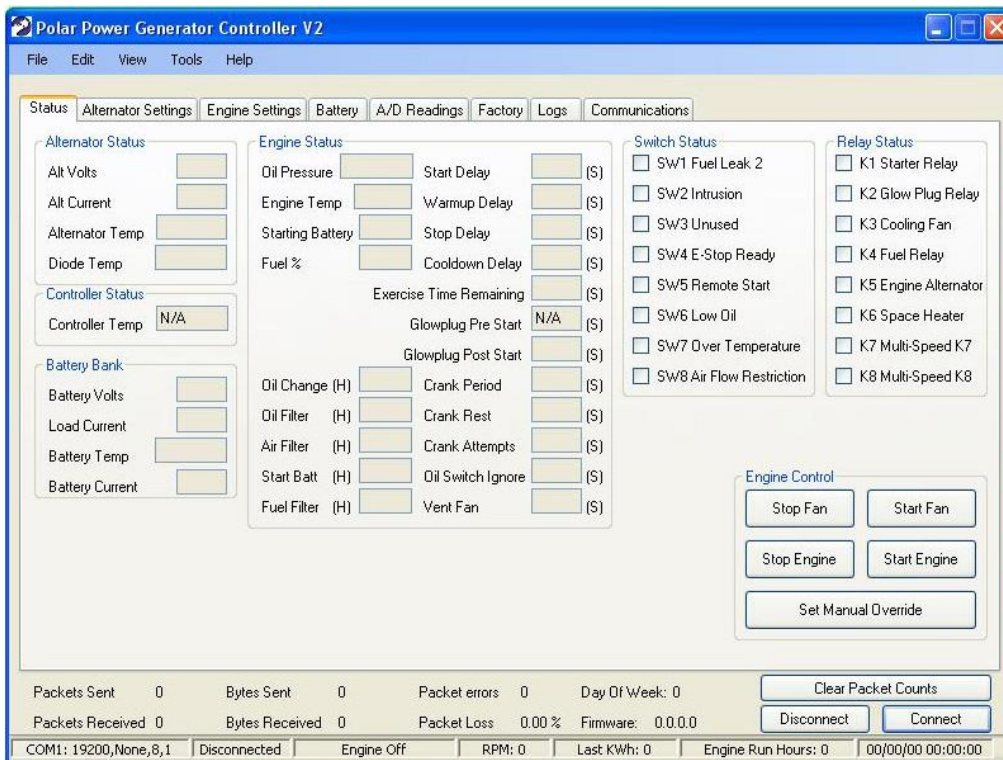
Polar Power Generator Controller V2

File Edit View Tools Help

Status | Alternator Settings | Engine Settings | Battery | A/D Readings | Factory | Logs | Communications

Alternator Status
Alt Volts
Alt Current
Alternator Temp
Diode Temp

Controller Status
Controller Temp N/A

Battery Bank
Battery Volts
Load Current
Battery Temp
Battery Current

Engine Status
Oil Pressure
Engine Temp
Starting Battery
Fuel %
Start Delay (S)
Warmup Delay (S)
Stop Delay (S)
Cooldown Delay (S)
Exercise Time Remaining (S)
Glowplug Pre Start N/A (S)
Glowplug Post Start (S)
Oil Change (H)
Oil Filter (H)
Air Filter (H)
Start Batt (H)
Fuel Filter (H)
Crank Period (S)
Crank Rest (S)
Crank Attempts (S)
Oil Switch Ignore (S)
Vent Fan (S)

Switch Status
SW1 Fuel Leak 2
SW2 Intrusion
SW3 Unused
SW4 E-Stop Ready
SW5 Remote Start
SW6 Low Oil
SW7 Over Temperature
SW8 Air Flow Restriction

Relay Status
K1 Starter Relay
K2 Glow Plug Relay
K3 Cooling Fan
K4 Fuel Relay
K5 Engine Alternator
K6 Space Heater
K7 Multi-Speed K7
K8 Multi-Speed K8

Engine Control
Stop Fan
Start Fan
Stop Engine
Start Engine
Set Manual Override

Packets Sent 0
Packets Received 0
Bytes Sent 0
Bytes Received 0
Packet errors 0
Packet Loss 0.00 %
Day Of Week: 0
Firmware: 0.0.0.0
Clear Packet Counts
Disconnect
Connect

COM1: 19200,None,8,1 | Disconnected | Engine Off | RPM: 0 | Last KWh: 0 | Engine Run Hours: 0 | 00/00/00 00:00:00